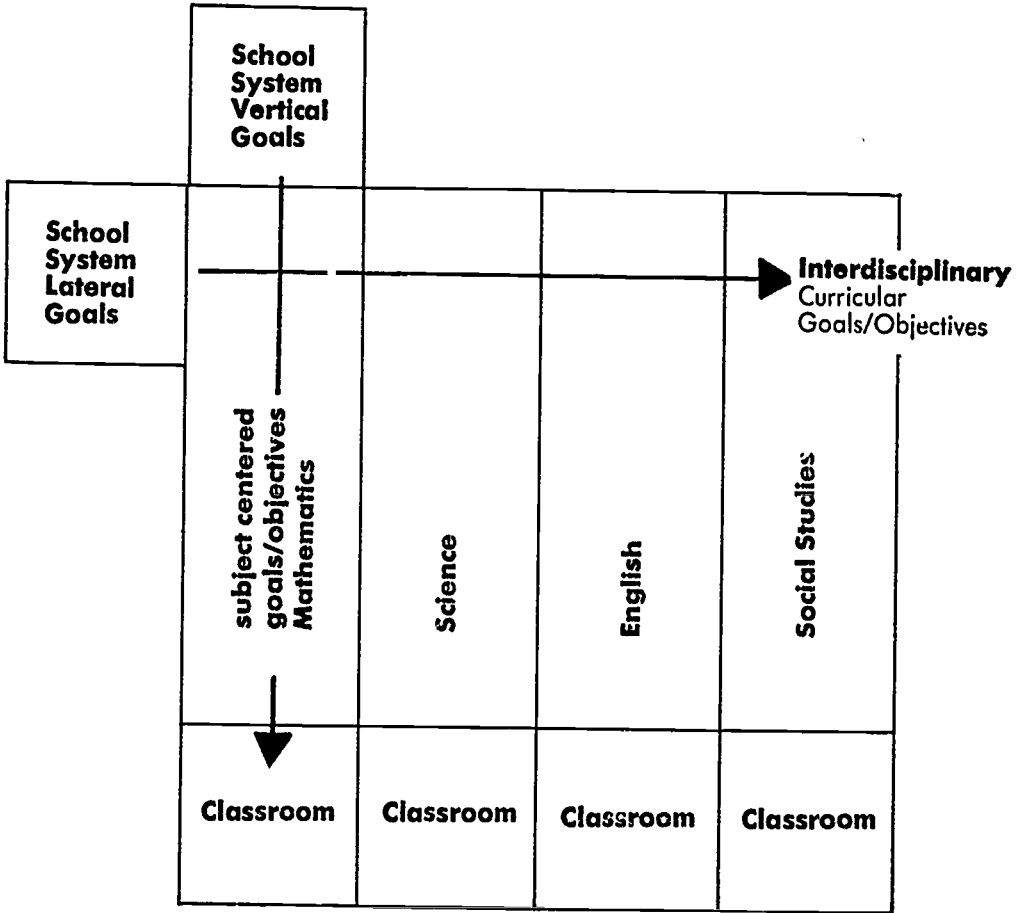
School System Vertical Goals

School System Lateral Goals

Interdisciplinary Curricular Goals/Objectives

subject centered goals/objectives Mathematics

Science

English

Social Studies

Classroom

Classroom

Classroom

Classroom